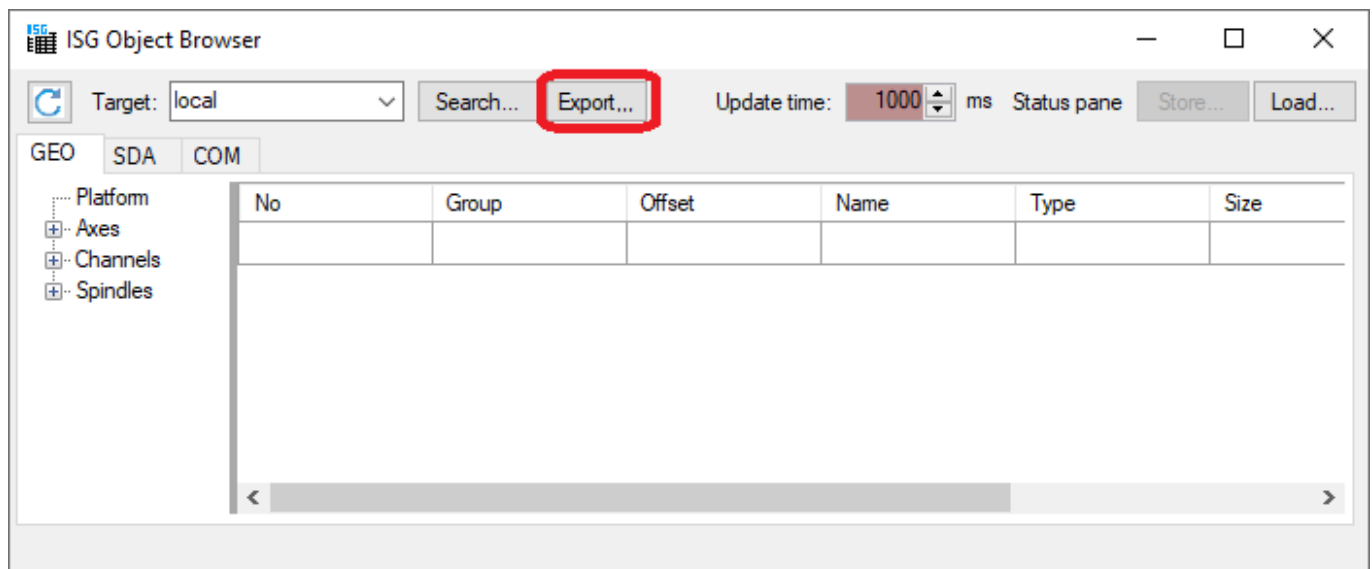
ISG Object Browser

Target: local Search... Export... Update time: 1000 ms Status pane Store... Load...

GEO SDA COM

Platform
Axes
Channels
Spindles

| No | Group | Offset | Name | Type | Size |
|---|---|---|---|---|---|
| | | | | | |